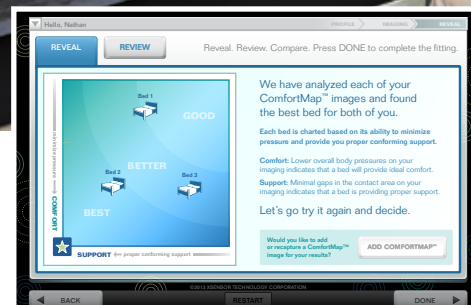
Hello, Nathan

PROFILE

REASONS

REVEAL

REVEAL

REVIEW

Reveal. Review. Compare. Press DONE to complete the fitting.

Bed 1

GOOD

BETTER

Bed 2

Bed 3

BEST

COMFORT

individual pressure

SUPPORT

proper conforming support

We have analyzed each of your ComfortMap™ images and found the best bed for both of you.

Each bed is charted based on its ability to minimize pressure and provide you proper conforming support.

Comfort: Lower overall body pressures on your imaging indicates that a bed will provide ideal comfort.

Support: Minimal gaps in the contact area on your imaging indicates that a bed is providing proper support.

Let's go try it again and decide.

Would you like to add or recapture a ComfortMap™ image for your results?

ADD COMFORTMAP™

©2013 XSENSOR TECHNOLOGY CORPORATION

BACK

RESTART

DONE